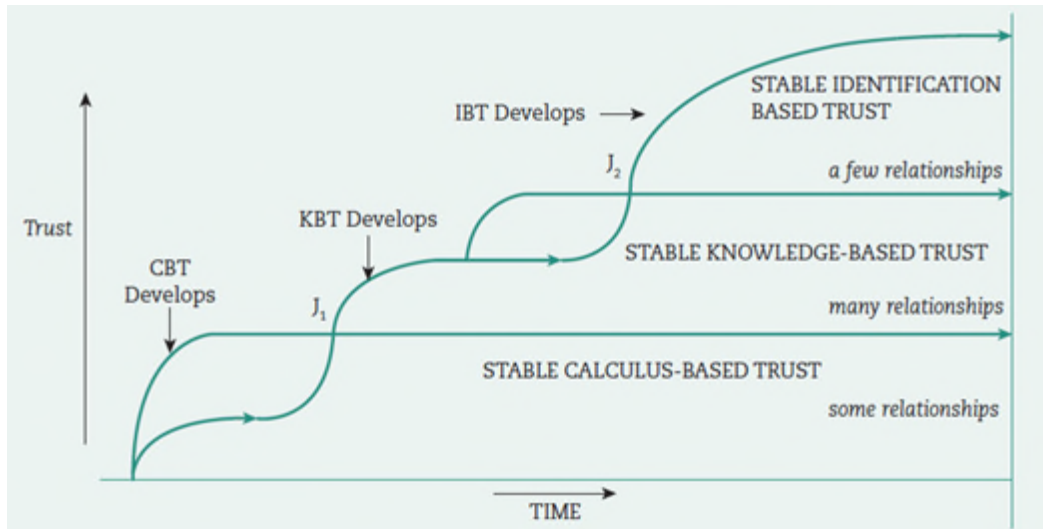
Trust

CBT Develops

KBT Develops

IBT Develops

$J_1$

$J_2$

STABLE IDENTIFICATION BASED TRUST

a few relationships

STABLE KNOWLEDGE-BASED TRUST

many relationships

STABLE CALCULUS-BASED TRUST

some relationships

TIME